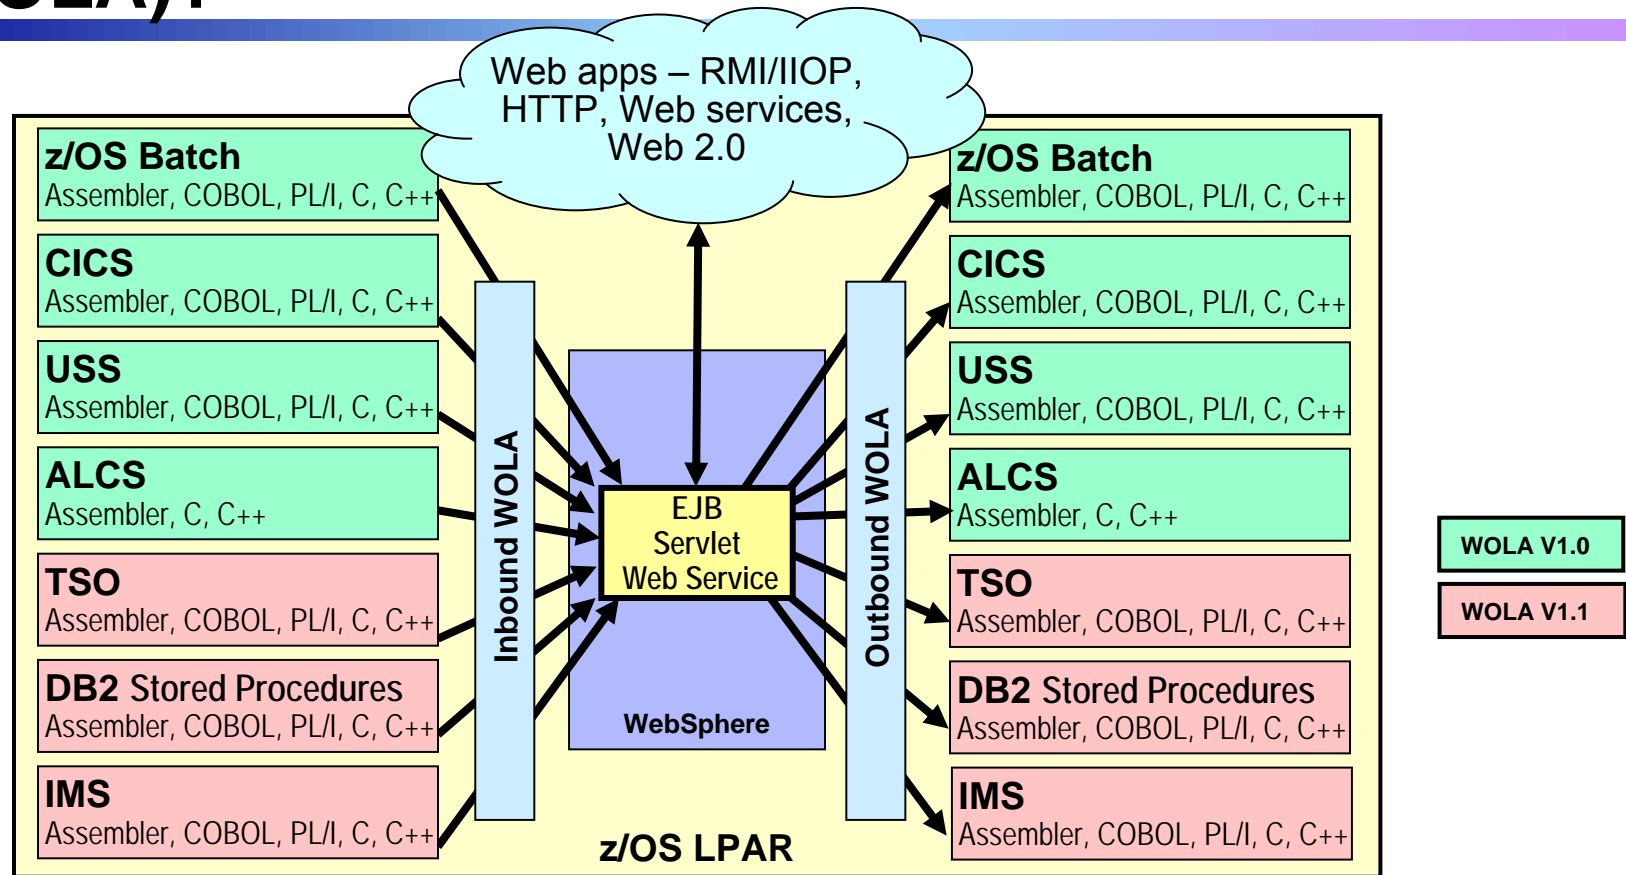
OLA)?

Web apps – RMI/IIOP, HTTP, Web services, Web 2.0

z/OS Batch
Assembler, COBOL, PL/I, C, C++

CICS
Assembler, COBOL, PL/I, C, C++

USS
Assembler, COBOL, PL/I, C, C++

ALCS
Assembler, C, C++

TSO
Assembler, COBOL, PL/I, C, C++

DB2 Stored Procedures
Assembler, COBOL, PL/I, C, C++

IMS
Assembler, COBOL, PL/I, C, C++

Inbound WOLA

EJB
Servlet
Web Service

WebSphere

Outbound WOLA

z/OS Batch
Assembler, COBOL, PL/I, C, C++

CICS
Assembler, COBOL, PL/I, C, C++

USS
Assembler, COBOL, PL/I, C, C++

ALCS
Assembler, C, C++

TSO
Assembler, COBOL, PL/I, C, C++

DB2 Stored Procedures
Assembler, COBOL, PL/I, C, C++

IMS
Assembler, COBOL, PL/I, C, C++

z/OS LPAR

WOLA V1.0

WOLA V1.1